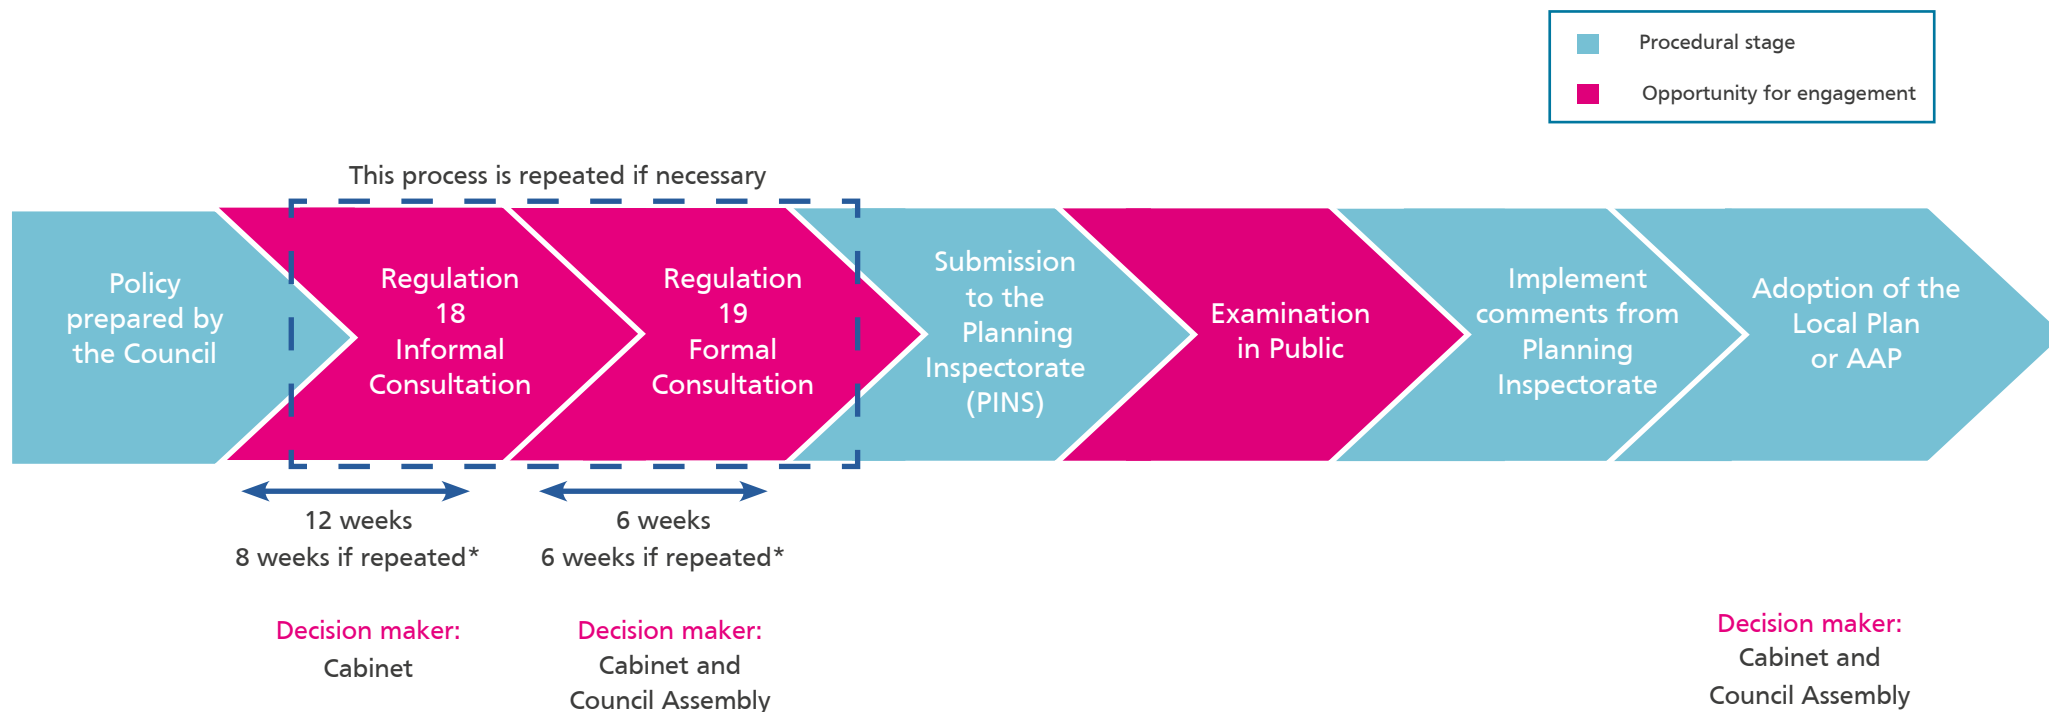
Procedural stage

Opportunity for engagement

This process is repeated if necessary

Policy prepared by the Council

Regulation 18 Informal Consultation

Regulation 19 Formal Consultation

Submission to the Planning Inspectorate (PINS)

Examination in Public

Implement comments from Planning Inspectorate

Adoption of the Local Plan or AAP

12 weeks
8 weeks if repeated*

6 weeks
6 weeks if repeated*

Decision maker:
Cabinet

Decision maker:
Cabinet and Council Assembly

Decision maker:
Cabinet and Council Assembly